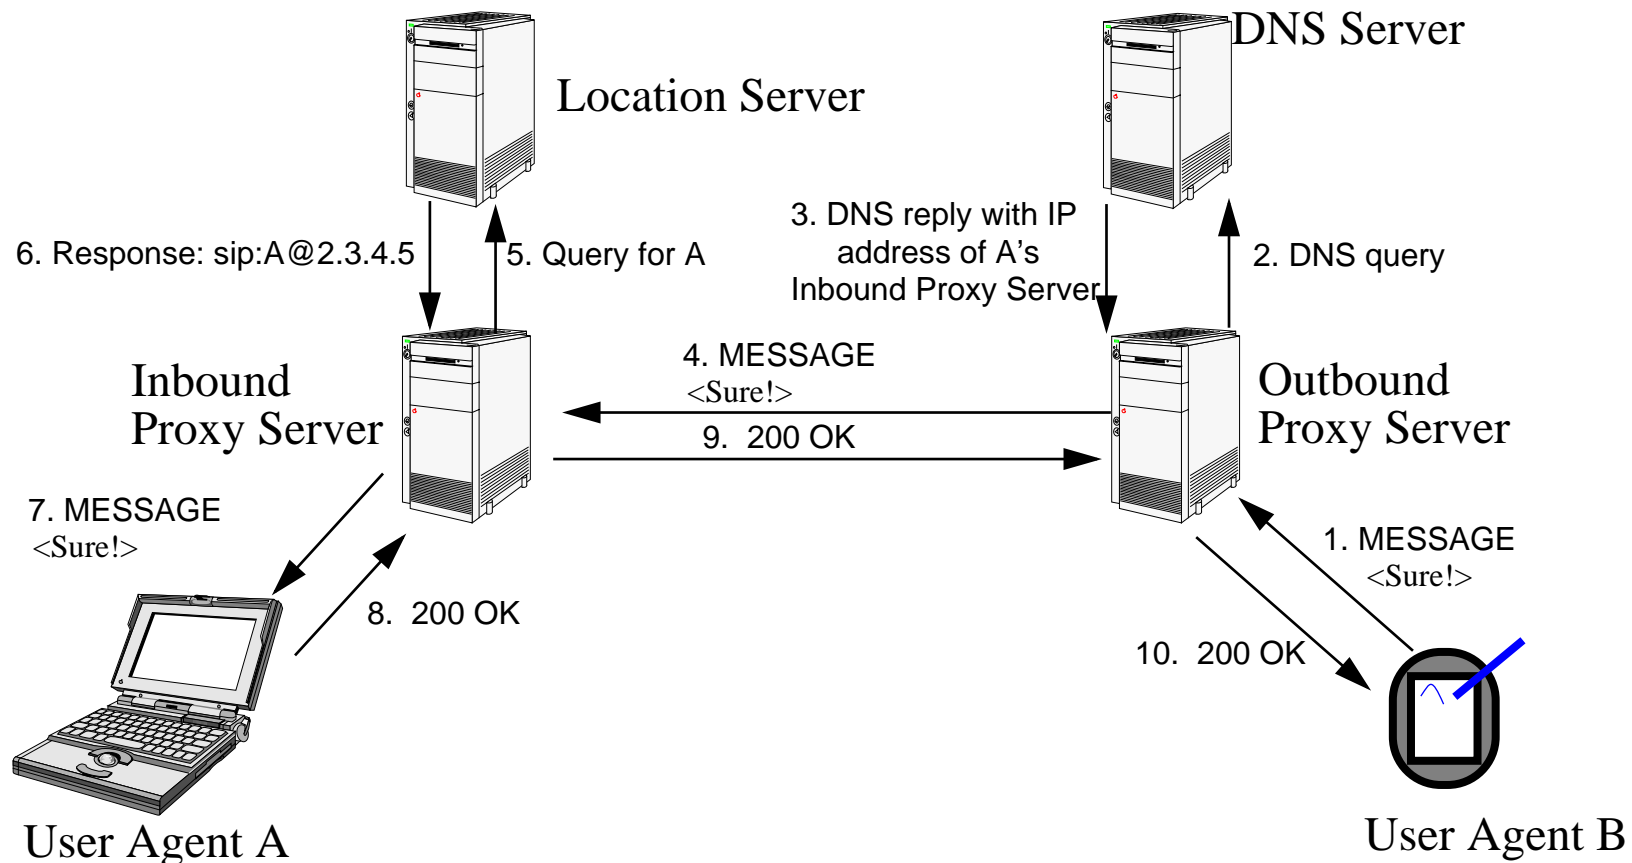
Location Server

DNS Server

6. Response: sip:A@2.3.4.5

5. Query for A

3. DNS reply with IP address of A's Inbound Proxy Server

2. DNS query

Inbound Proxy Server

4. MESSAGE <Sure!>

9. 200 OK

Outbound Proxy Server

7. MESSAGE <Sure!>

1. MESSAGE <Sure!>

8. 200 OK

10. 200 OK

User Agent A

User Agent B